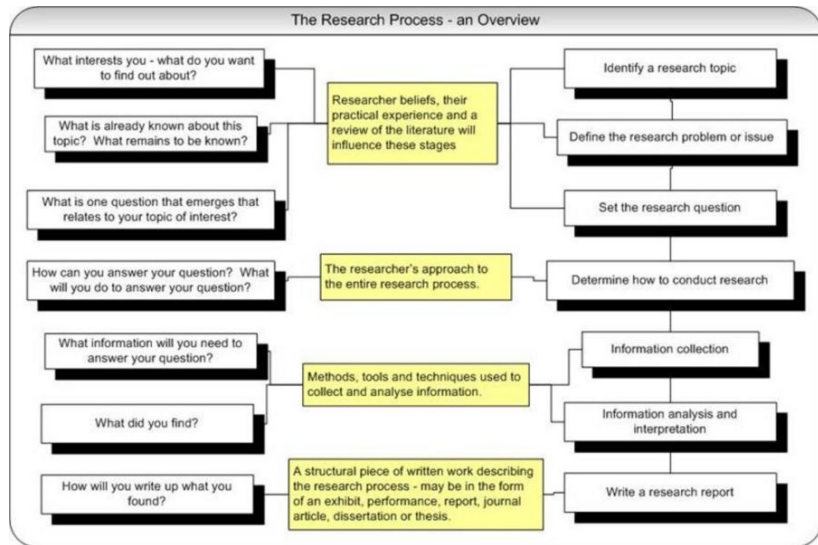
The Research Process - an Overview

What interests you - what do you want to find out about?

What is already known about this topic? What remains to be known?

What is one question that emerges that relates to your topic of interest?

Researcher beliefs, their practical experience and a review of the literature will influence these stages

Identify a research topic

Define the research problem or issue

Set the research question

How can you answer your question? What will you do to answer your question?

The researcher's approach to the entire research process.

Determine how to conduct research

What information will you need to answer your question?

What did you find?

Methods, tools and techniques used to collect and analyse information.

Information collection

Information analysis and interpretation

How will you write up what you found?

A structural piece of written work describing the research process - may be in the form of an exhibit, performance, report, journal article, dissertation or thesis.

Write a research report